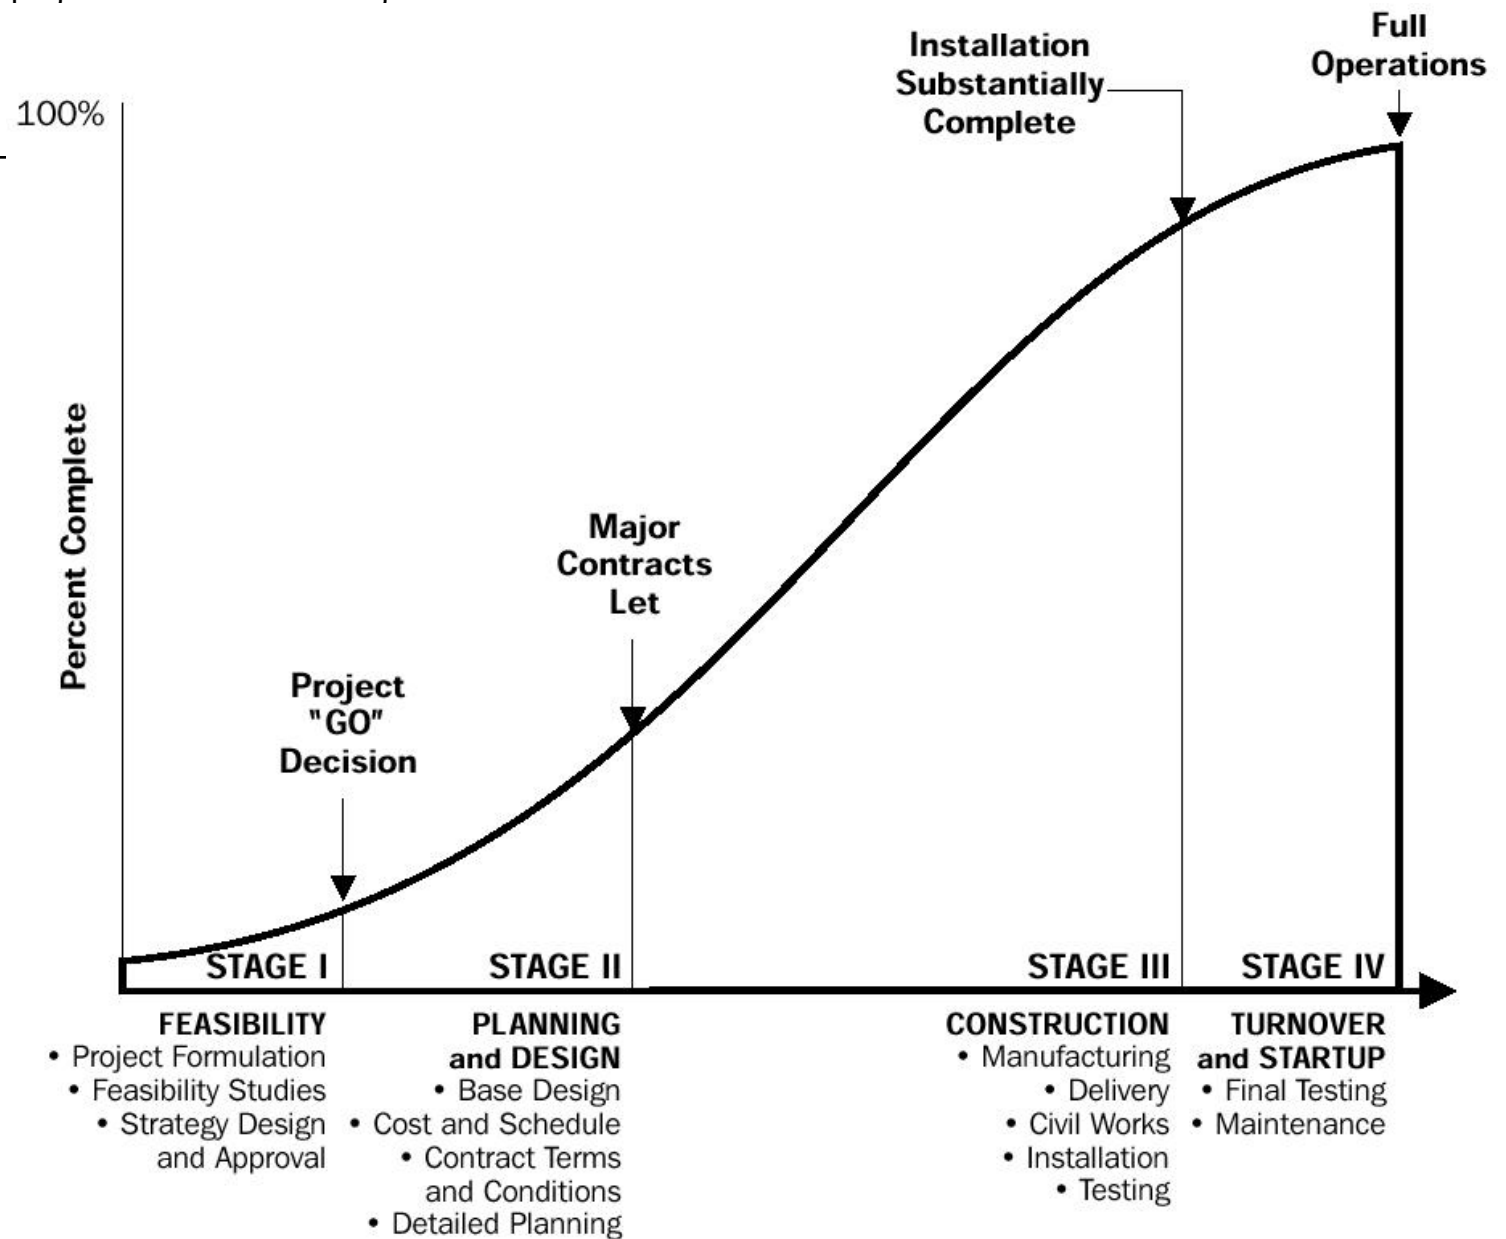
Full Operations

Installation Substantially Complete

100%

Percent Complete

Major Contracts Let

Project "GO" Decision

STAGE I

STAGE II

STAGE III

STAGE IV

FEASIBILITY
• Project Formulation
• Feasibility Studies
• Strategy Design and Approval

PLANNING and DESIGN
• Base Design
• Cost and Schedule
• Contract Terms and Conditions
• Detailed Planning

CONSTRUCTION
• Manufacturing
• Delivery
• Civil Works
• Installation
• Testing

TURNOVER and STARTUP
• Final Testing
• Maintenance